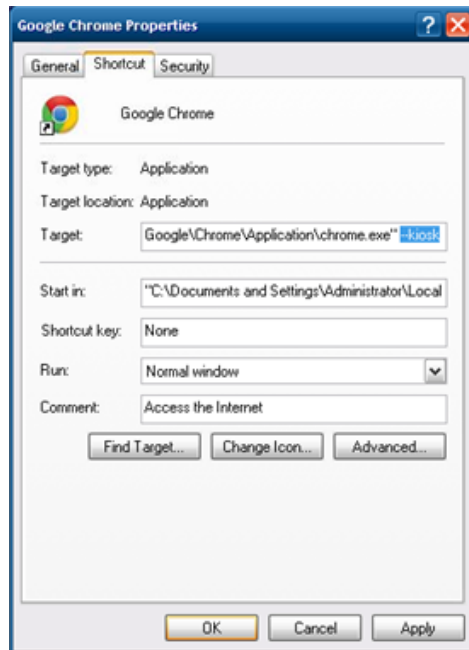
Google Chrome Properties

General | Shortcut | Security

Google Chrome

Target type: Application

Target location: Application

Target: Google\Chrome\Application\chrome.exe" --kiosk

Start in: "C:\Documents and Settings\Administrator\Local

Shortcut key: None

Run: Normal window

Comment: Access the Internet

Find Target... | Change Icon... | Advanced...

OK | Cancel | Apply